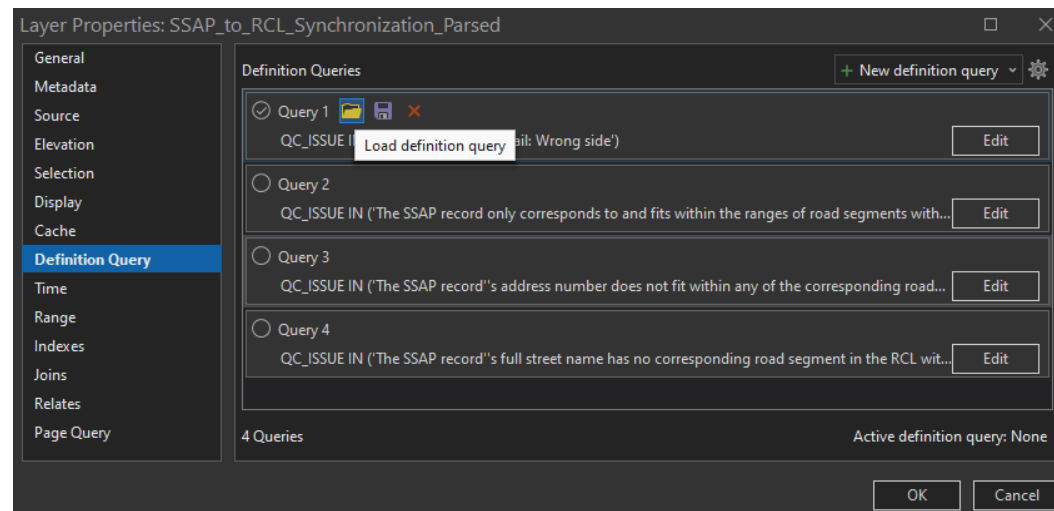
Layer Properties: SSAP_to_RCL_Synchronization_Parsed

General
Metadata
Source
Elevation
Selection
Display
Cache
Definition Query
Time
Range
Indexes
Joins
Relates
Page Query

Definition Queries

+ New definition query

Query 1
Load definition query
QC_ISSUE I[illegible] ail: Wrong side')
Edit

Query 2
QC_ISSUE IN ('The SSAP record only corresponds to and fits within the ranges of road segments with...
Edit

Query 3
QC_ISSUE IN ('The SSAP record''s address number does not fit within any of the corresponding road...
Edit

Query 4
QC_ISSUE IN ('The SSAP record''s full street name has no corresponding road segment in the RCL wit...
Edit

4 Queries

Active definition query: None

OK
Cancel